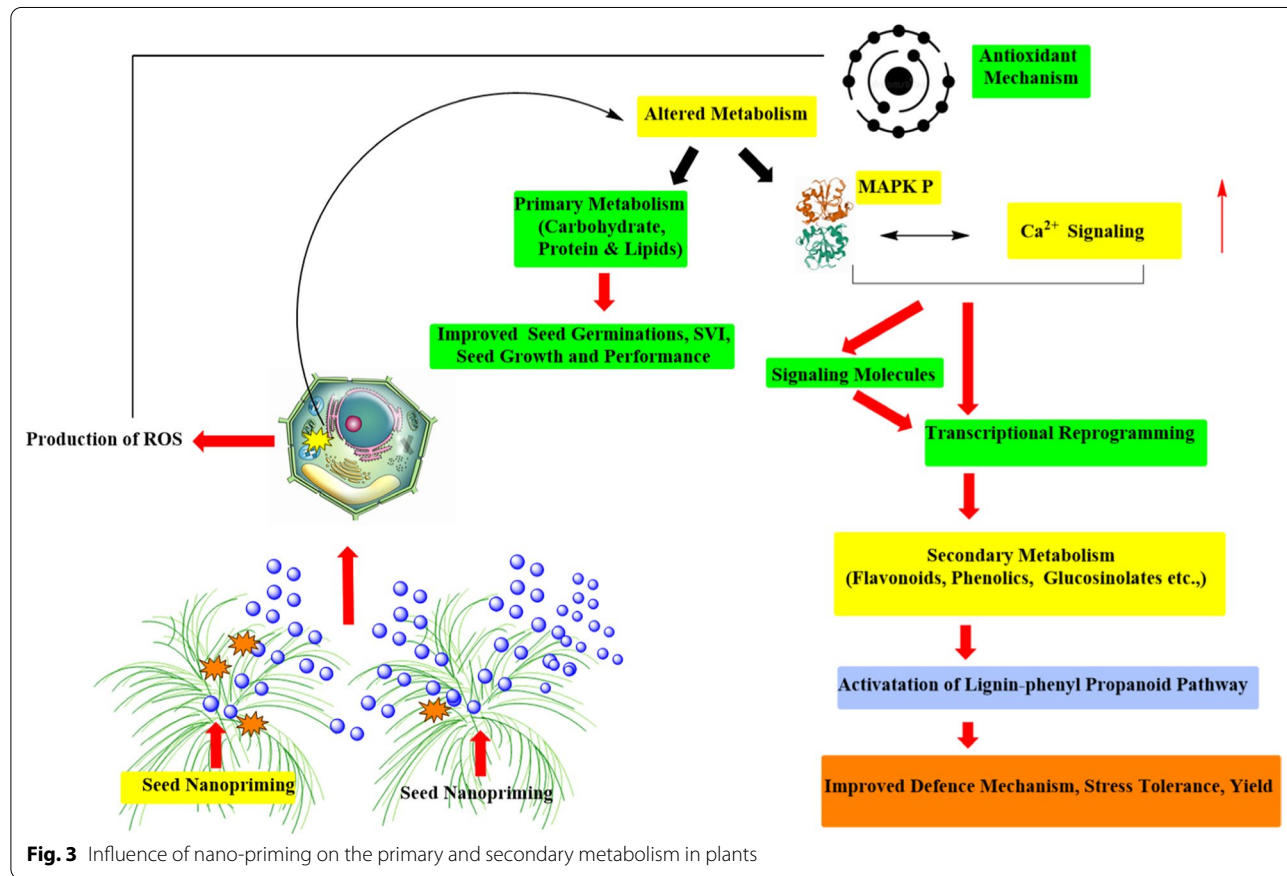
Antioxidant Mechanism

Altered Metabolism

Primary Metabolism (Carbohydrate, Protein & Lipids)

MAPK P

Ca$^{2+}$ Signaling

Improved Seed Germinations, SVI, Seed Growth and Performance

Signaling Molecules

Production of ROS

Transcriptional Reprogramming

Secondary Metabolism (Flavonoids, Phenolics, Glucosinolates etc.,)

Activatation of Lignin-phenyl Propanoid Pathway

Improved Defence Mechanism, Stress Tolerance, Yield

Seed Nanopriming

Seed Nanopriming

**Fig. 3** Influence of nano-priming on the primary and secondary metabolism in plants